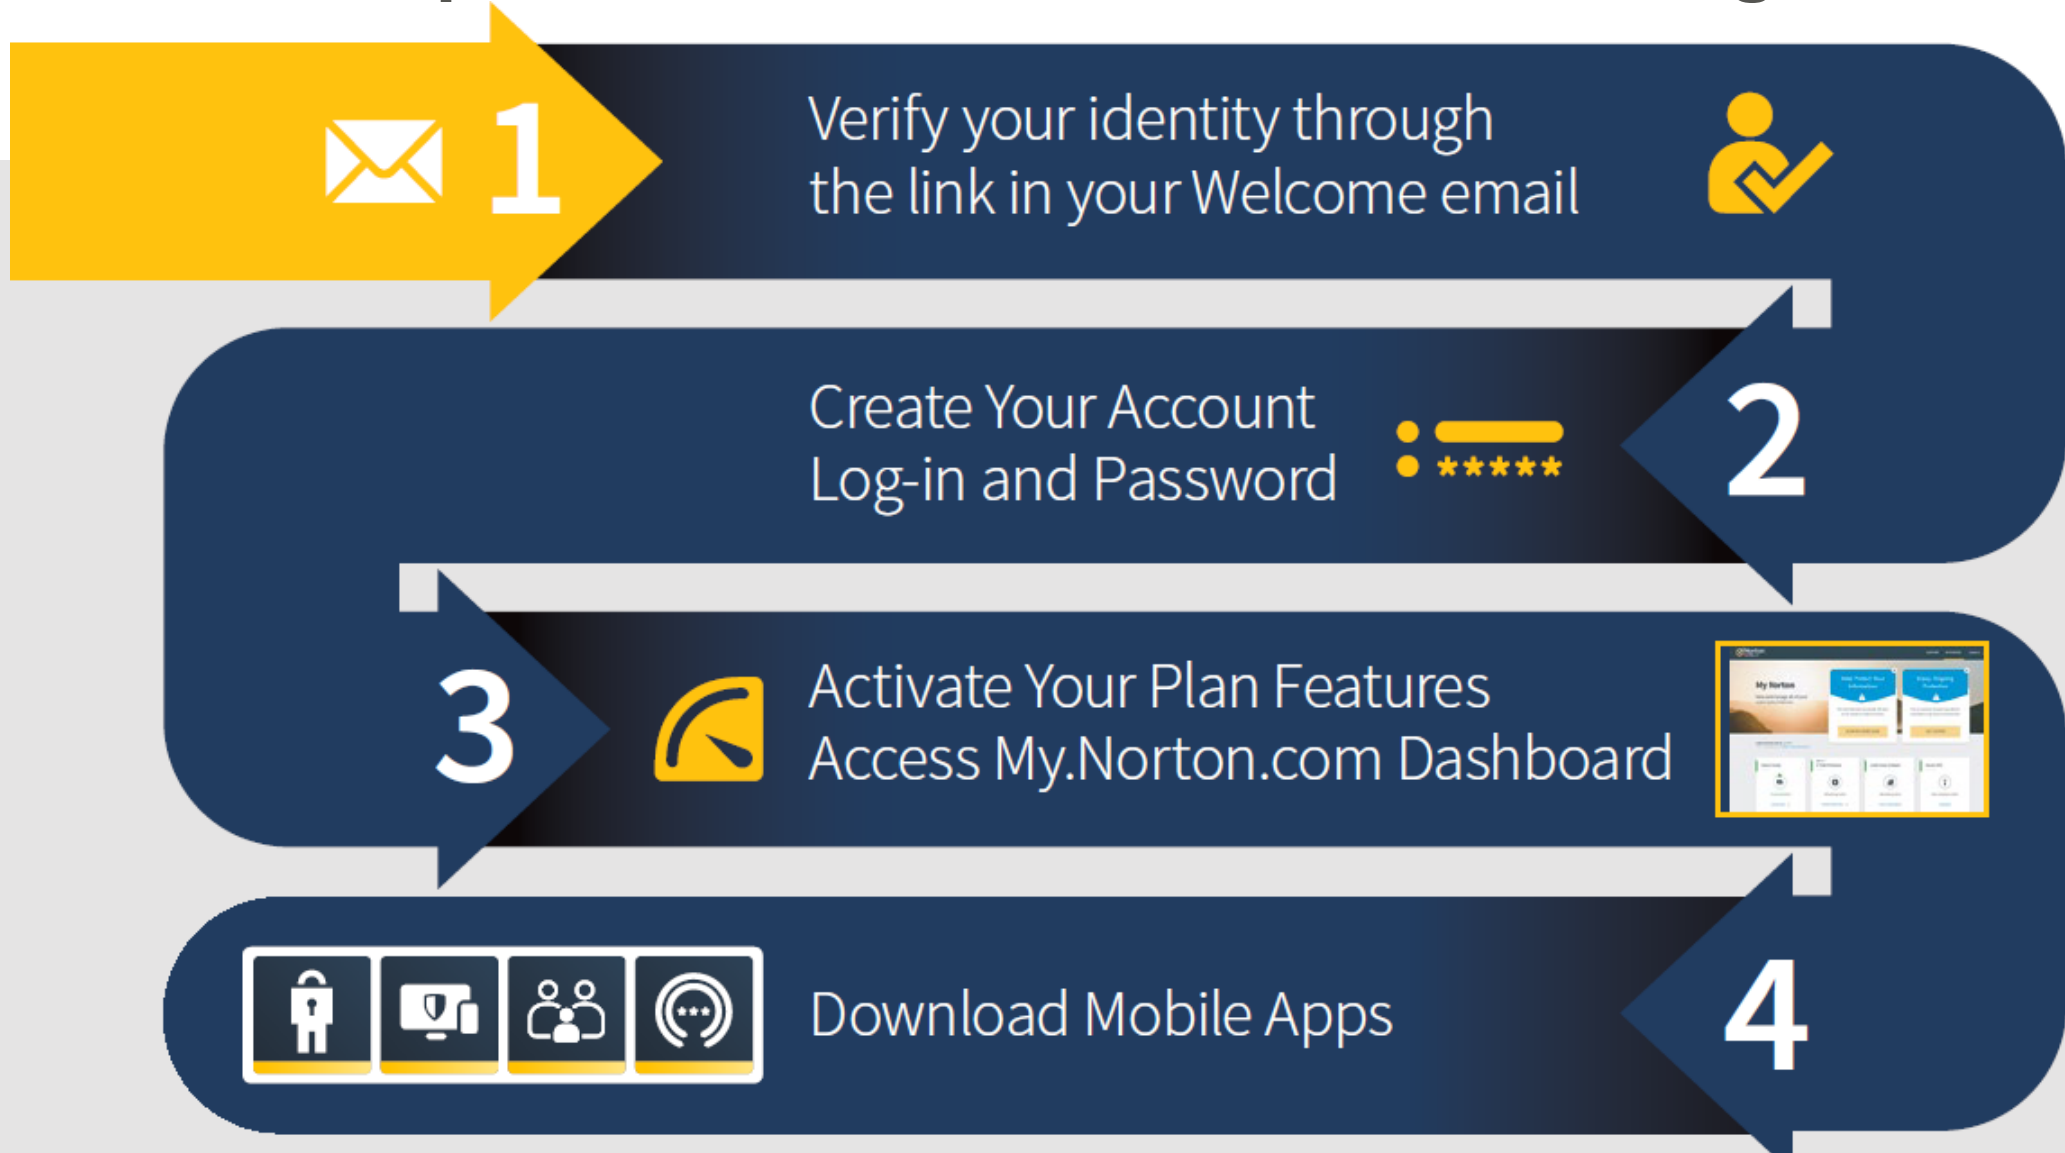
1

Verify your identity through the link in your Welcome email

Create Your Account Log-in and Password

*****

2

3

Activate Your Plan Features Access My.Norton.com Dashboard

My Norton

Download Mobile Apps

4